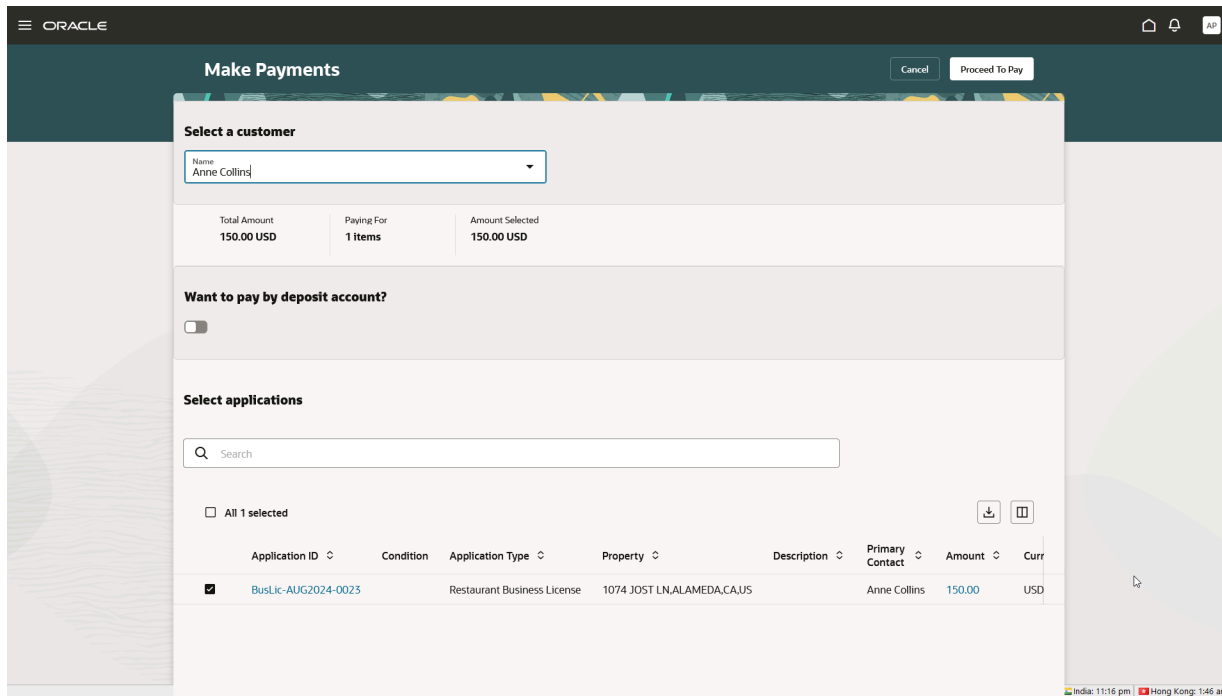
ORACLE

AP

Make Payments

Cancel

Proceed To Pay

Select a customer

Name
Anne Collins

Total Amount
150.00 USD

Paying For
1 items

Amount Selected
150.00 USD

Want to pay by deposit account?

Select applications

Search

All 1 selected

| | Application ID | Condition | Application Type | Property | Description | Primary Contact | Amount | Curr |
|---|---|---|---|---|---|---|---|---|
| ☑ | BusLic-AUG2024-0023 | | Restaurant Business License | 1074 JOST LN,ALAMEDA,CA,US | | Anne Collins | 150.00 | USD |

India: 11:16 pm | Hong Kong: 1:46 a